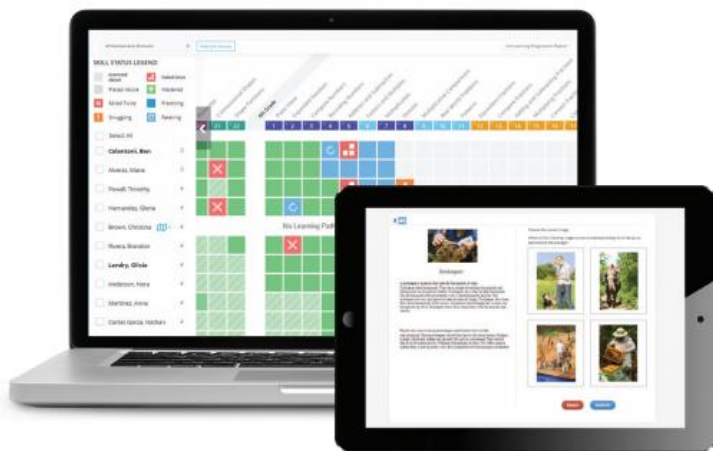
SKILL STATUS LEGEND

Placed Above

Mastered

Asked Tutor

Practicing

Struggling

Relearning

Select All

Calcaterra, Ben

Alvarez, Maria

Powell, Timothy

Hernandez, Gloria

Brown, Christina

Rivera, Brandon

Landry, Olivia

Anderson, Nora

Martinez, Anna

Cortes Garcia, Nathan

No Learning Path

Beekeeper

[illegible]

Reset

Submit